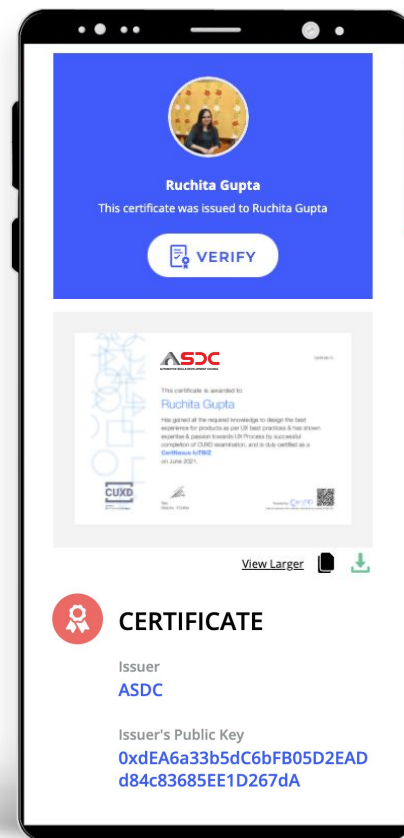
Ruchita Gupta

This certificate was issued to Ruchita Gupta

VERIFY

ASDC

This certificate is awarded to

Ruchita Gupta

Has gained all the required knowledge to design the best experience for products as per UX best practices & has shown expertise & passion towards UX Process by successful completion of CUXD examination, and is duly certified as a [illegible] on June 2021.

CUXD

View Larger

CERTIFICATE

Issuer

ASDC

Issuer's Public Key

0xdEA6a33b5dC6bFB05D2EADd84c83685EE1D267dA